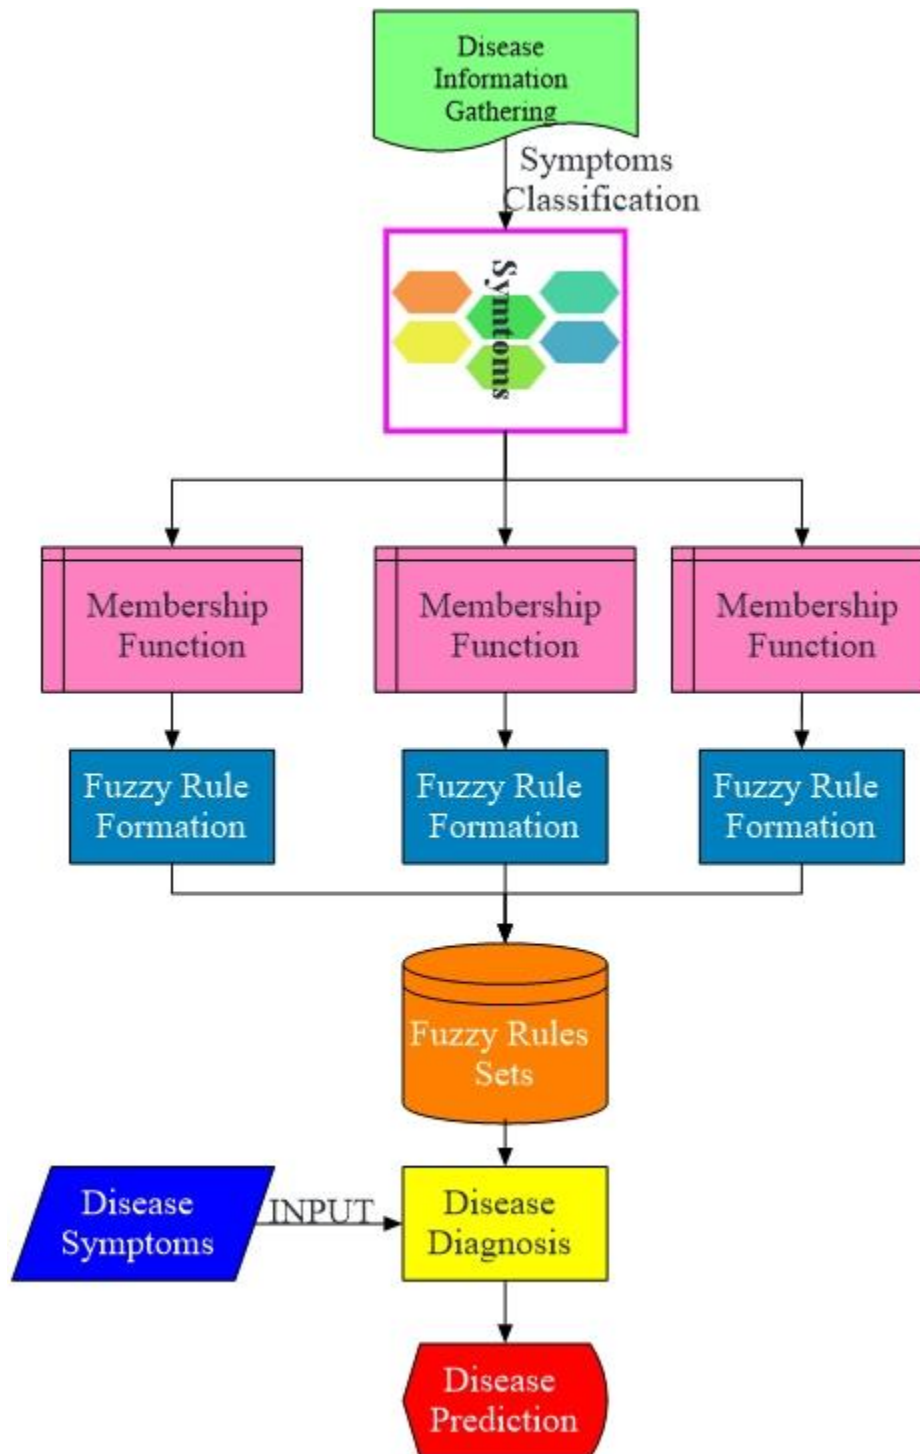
Disease Information Gathering

Symptoms Classification

Symtoms

Membership Function

Membership Function

Membership Function

Fuzzy Rule Formation

Fuzzy Rule Formation

Fuzzy Rule Formation

Fuzzy Rules Sets

Disease Symptoms

INPUT

Disease Diagnosis

Disease Prediction